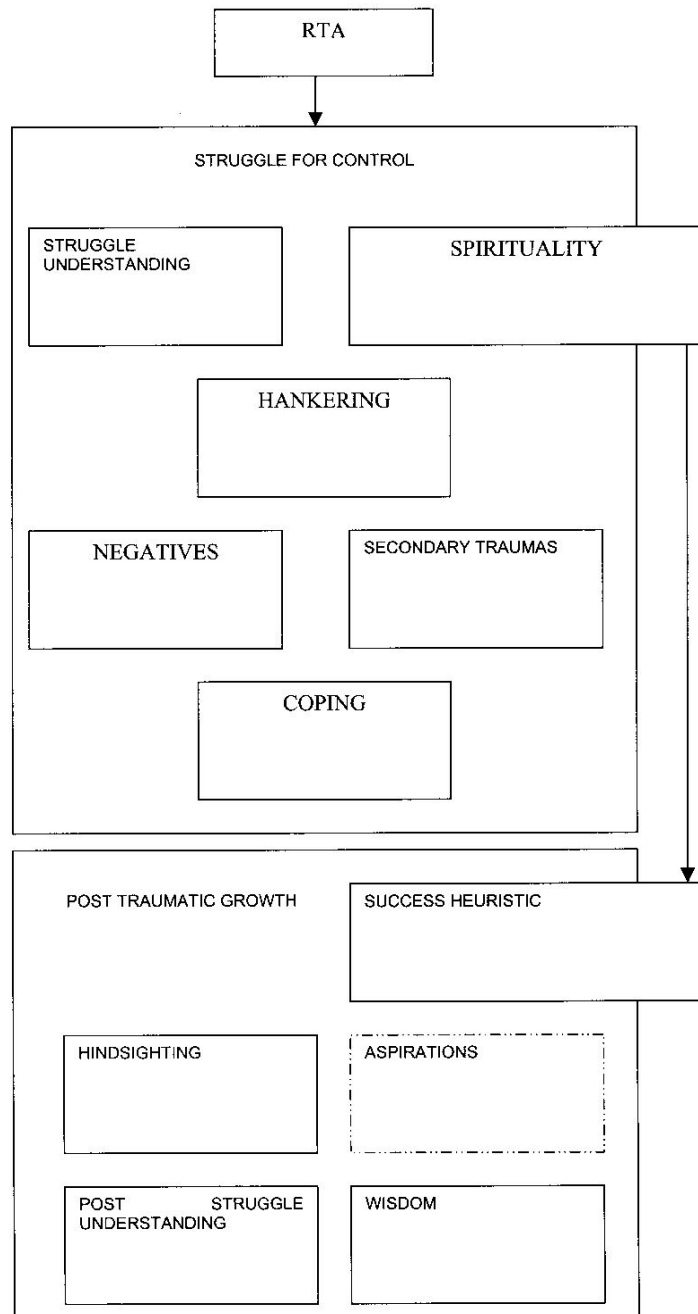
RTA

STRUGGLE FOR CONTROL

STRUGGLE UNDERSTANDING

SPIRITUALITY

HANKERING

NEGATIVES

SECONDARY TRAUMAS

COPING

POST TRAUMATIC GROWTH

SUCCESS HEURISTIC

HINDSIGHTING

ASPIRATIONS

POST STRUGGLE UNDERSTANDING

WISDOM